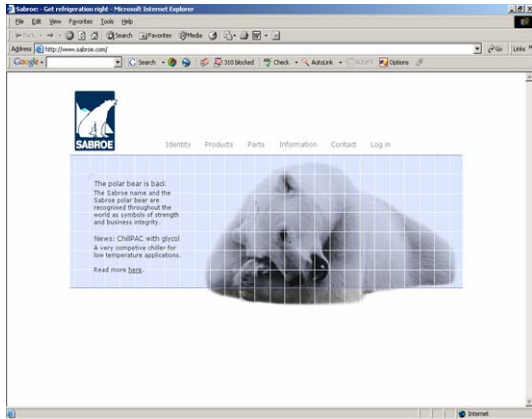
Sabroe - Get refrigeration right - Microsoft Internet Explorer

File Edit View Favorites Tools Help

Back Search Favorites Media

Address http://www.sabroe.com/

Go Links

Google Search 310 blocked Check AutoLink AutoFill Options

SABROE

Identity Products Parts Information Contact Log in

The polar bear is back

The Sabroe name and the Sabroe polar bear are recognised throughout the world as symbols of strength and business integrity.

News: ChilPAC with glycol

A very competive chiller for low temperature applications.

Read more here.

Internet